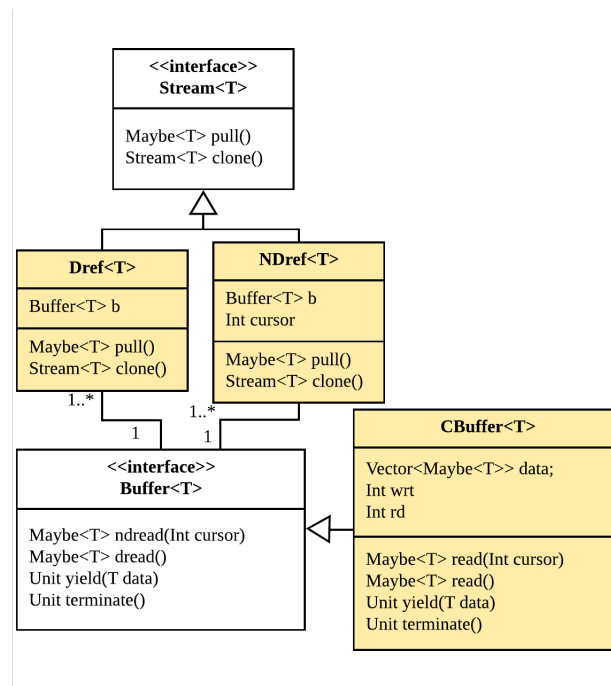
<<interface>>
Stream<T>

Maybe<T> pull()
Stream<T> clone()

Dref<T>

Buffer<T> b

Maybe<T> pull()
Stream<T> clone()

NDref<T>

Buffer<T> b
Int cursor

Maybe<T> pull()
Stream<T> clone()

1..*

1

1..*

1

<<interface>>
Buffer<T>

Maybe<T> ndread(Int cursor)
Maybe<T> dread()
Unit yield(T data)
Unit terminate()

CBuffer<T>

Vector<Maybe<T>> data;
Int wrt
Int rd

Maybe<T> read(Int cursor)
Maybe<T> read()
Unit yield(T data)
Unit terminate()